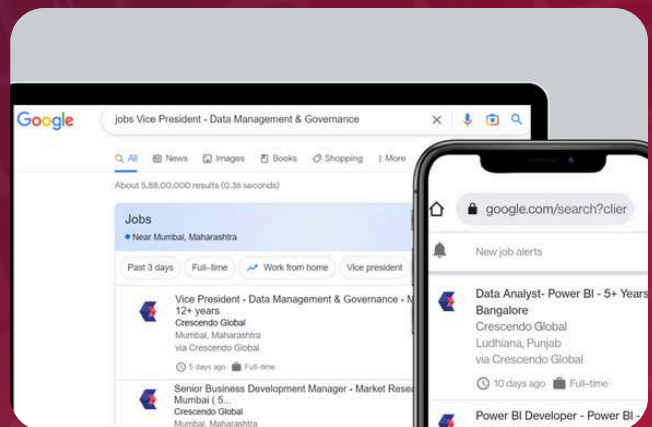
Google

jobs Vice President - Data Management & Governance

All News Images Books Shopping More

About 5,88,00,000 results (0.36 seconds)

Jobs

Near Mumbai, Maharashtra

Past 3 days Full-time Work from home Vice president

Vice President - Data Management & Governance - M 12+ years
Crescendo Global
Mumbai, Maharashtra
via Crescendo Global
5 days ago Full-time

Senior Business Development Manager - Market Resea Mumbai ( 5...
Crescendo Global
Mumbai, Maharashtra

google.com/search?clier

New job alerts

Data Analyst- Power BI - 5+ Years Bangalore
Crescendo Global
Ludhiana, Punjab
via Crescendo Global
10 days ago Full-time

Power BI Developer - Power BI -